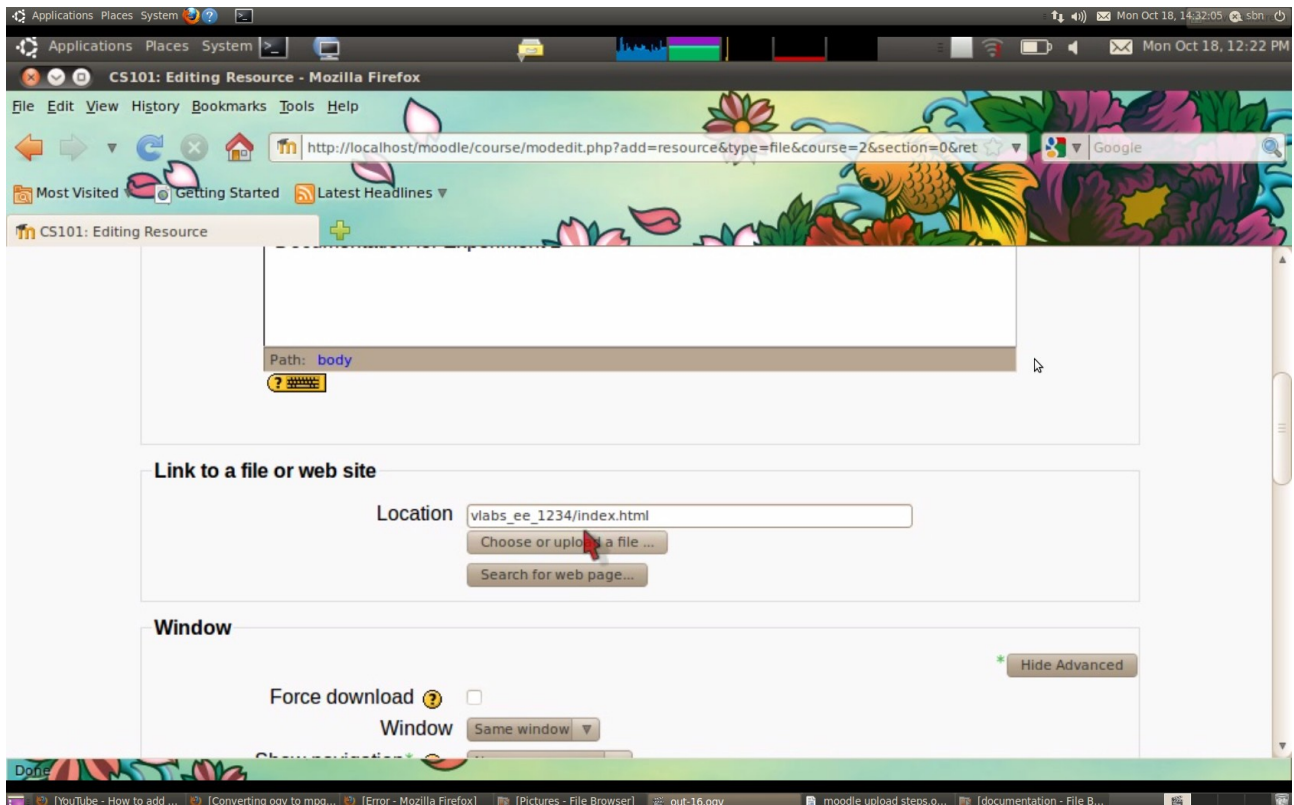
Applications Places System
Mon Oct 18, 14:32:05 sbn
Applications Places System
Mon Oct 18, 12:22 PM
CS101: Editing Resource - Mozilla Firefox
File Edit View History Bookmarks Tools Help
http://localhost/moodle/course/modedit.php?add=resource&type=file&course=2&section=0&ret
Google
Most Visited Getting Started Latest Headlines
CS101: Editing Resource
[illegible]
Path: body
Link to a file or web site
Location vlabs_ee_1234/index.html
Choose or upl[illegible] a file ...
Search for web page...
Window
* Hide Advanced
Force download
Window Same window
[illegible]
Done
[YouTube - How to add ... [Converting ogv to mpg... [Error - Mozilla Firefox] [Pictures - File Browser] out-16.ogv moodle upload steps.o... [documentation - File B...